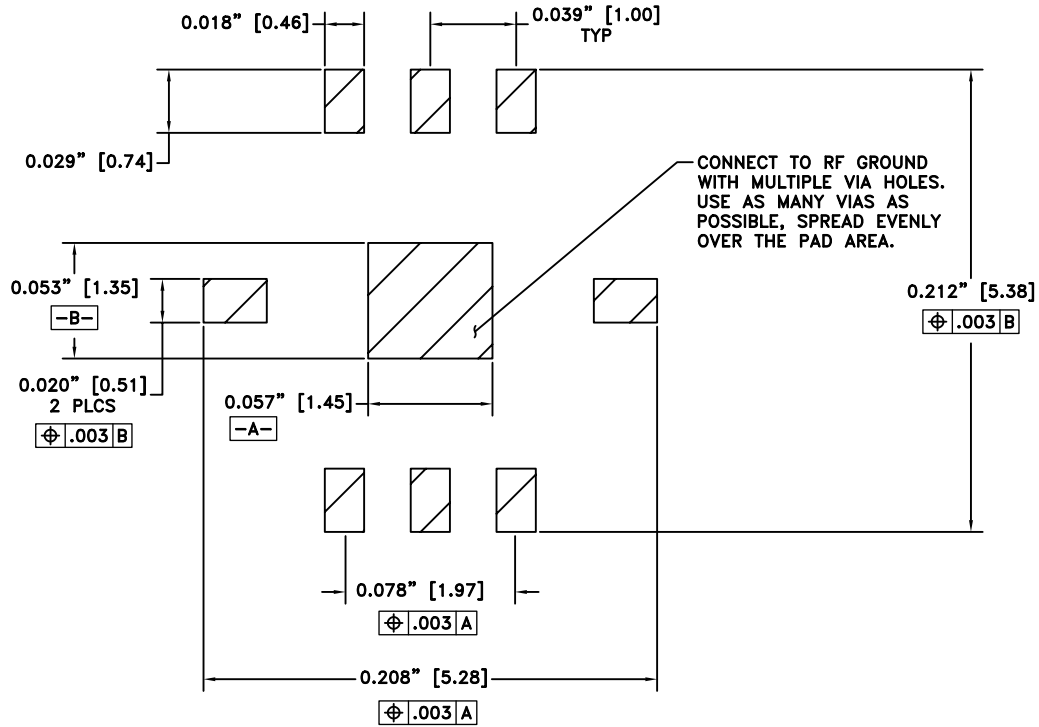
0.018" [0.46]

0.039" [1.00]
TYP

0.029" [0.74]

CONNECT TO RF GROUND WITH MULTIPLE VIA HOLES. USE AS MANY VIAS AS POSSIBLE, SPREAD EVENLY OVER THE PAD AREA.

0.053" [1.35]
-B-

0.212" [5.38]
| $\oplus$ | .003 | B |
|---|---|---|

0.020" [0.51]
2 PLCS
| $\oplus$ | .003 | B |
|---|---|---|

0.057" [1.45]
-A-

0.078" [1.97]
| $\oplus$ | .003 | A |
|---|---|---|

0.208" [5.28]
| $\oplus$ | .003 | A |
|---|---|---|